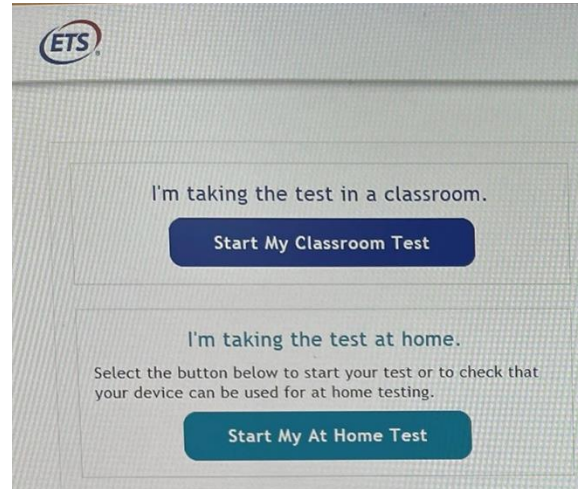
ETS

I'm taking the test in a classroom.

Start My Classroom Test

I'm taking the test at home.

Select the button below to start your test or to check that your device can be used for at home testing.

Start My At Home Test